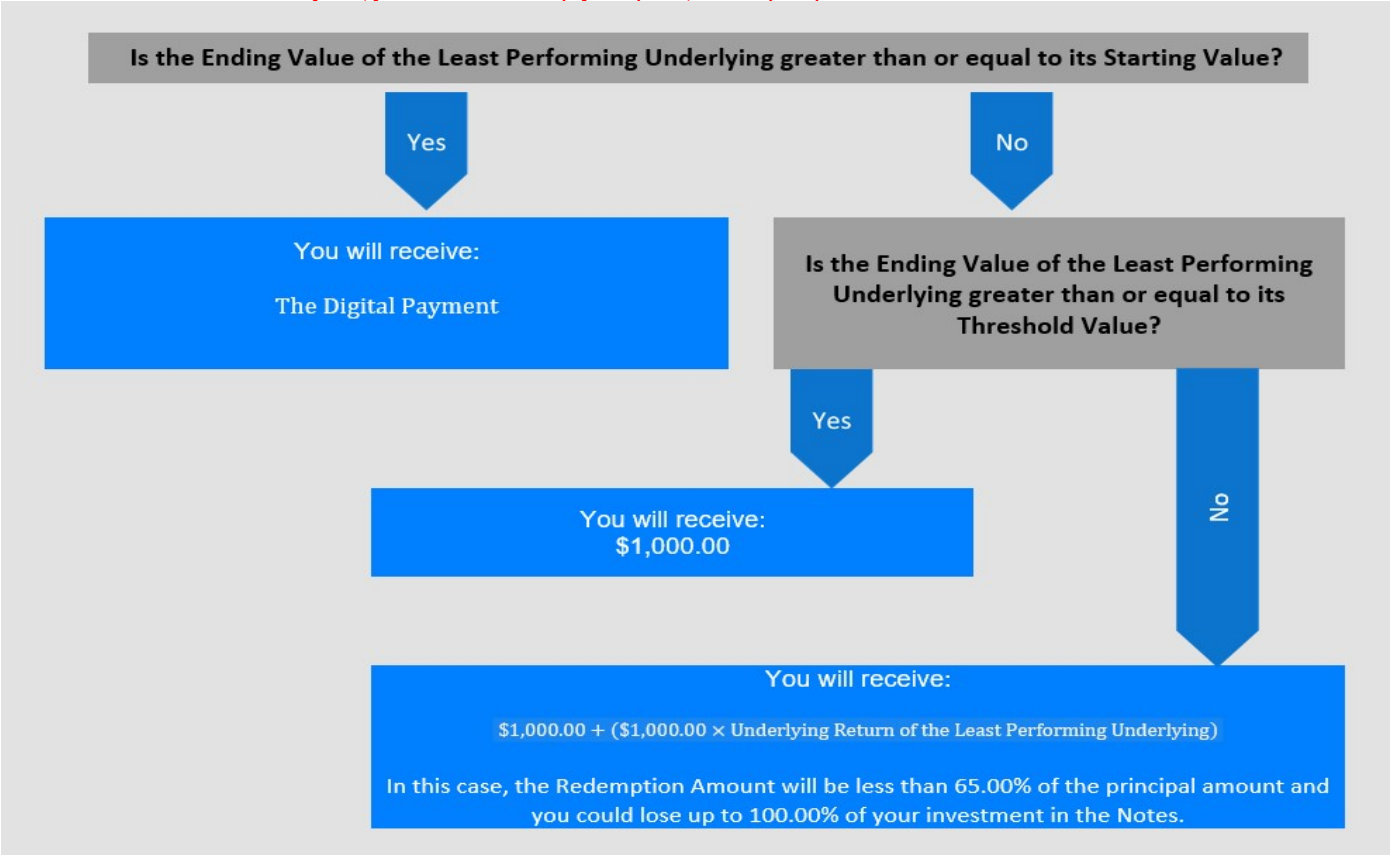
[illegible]

Is the Ending Value of the Least Performing Underlying greater than or equal to its Starting Value?

Yes

No

You will receive:

The Digital Payment

Is the Ending Value of the Least Performing Underlying greater than or equal to its Threshold Value?

Yes

You will receive:
\$1,000.00

No

You will receive:

\$1,000.00 + (\$1,000.00 × Underlying Return of the Least Performing Underlying)

In this case, the Redemption Amount will be less than 65.00% of the principal amount and you could lose up to 100.00% of your investment in the Notes.